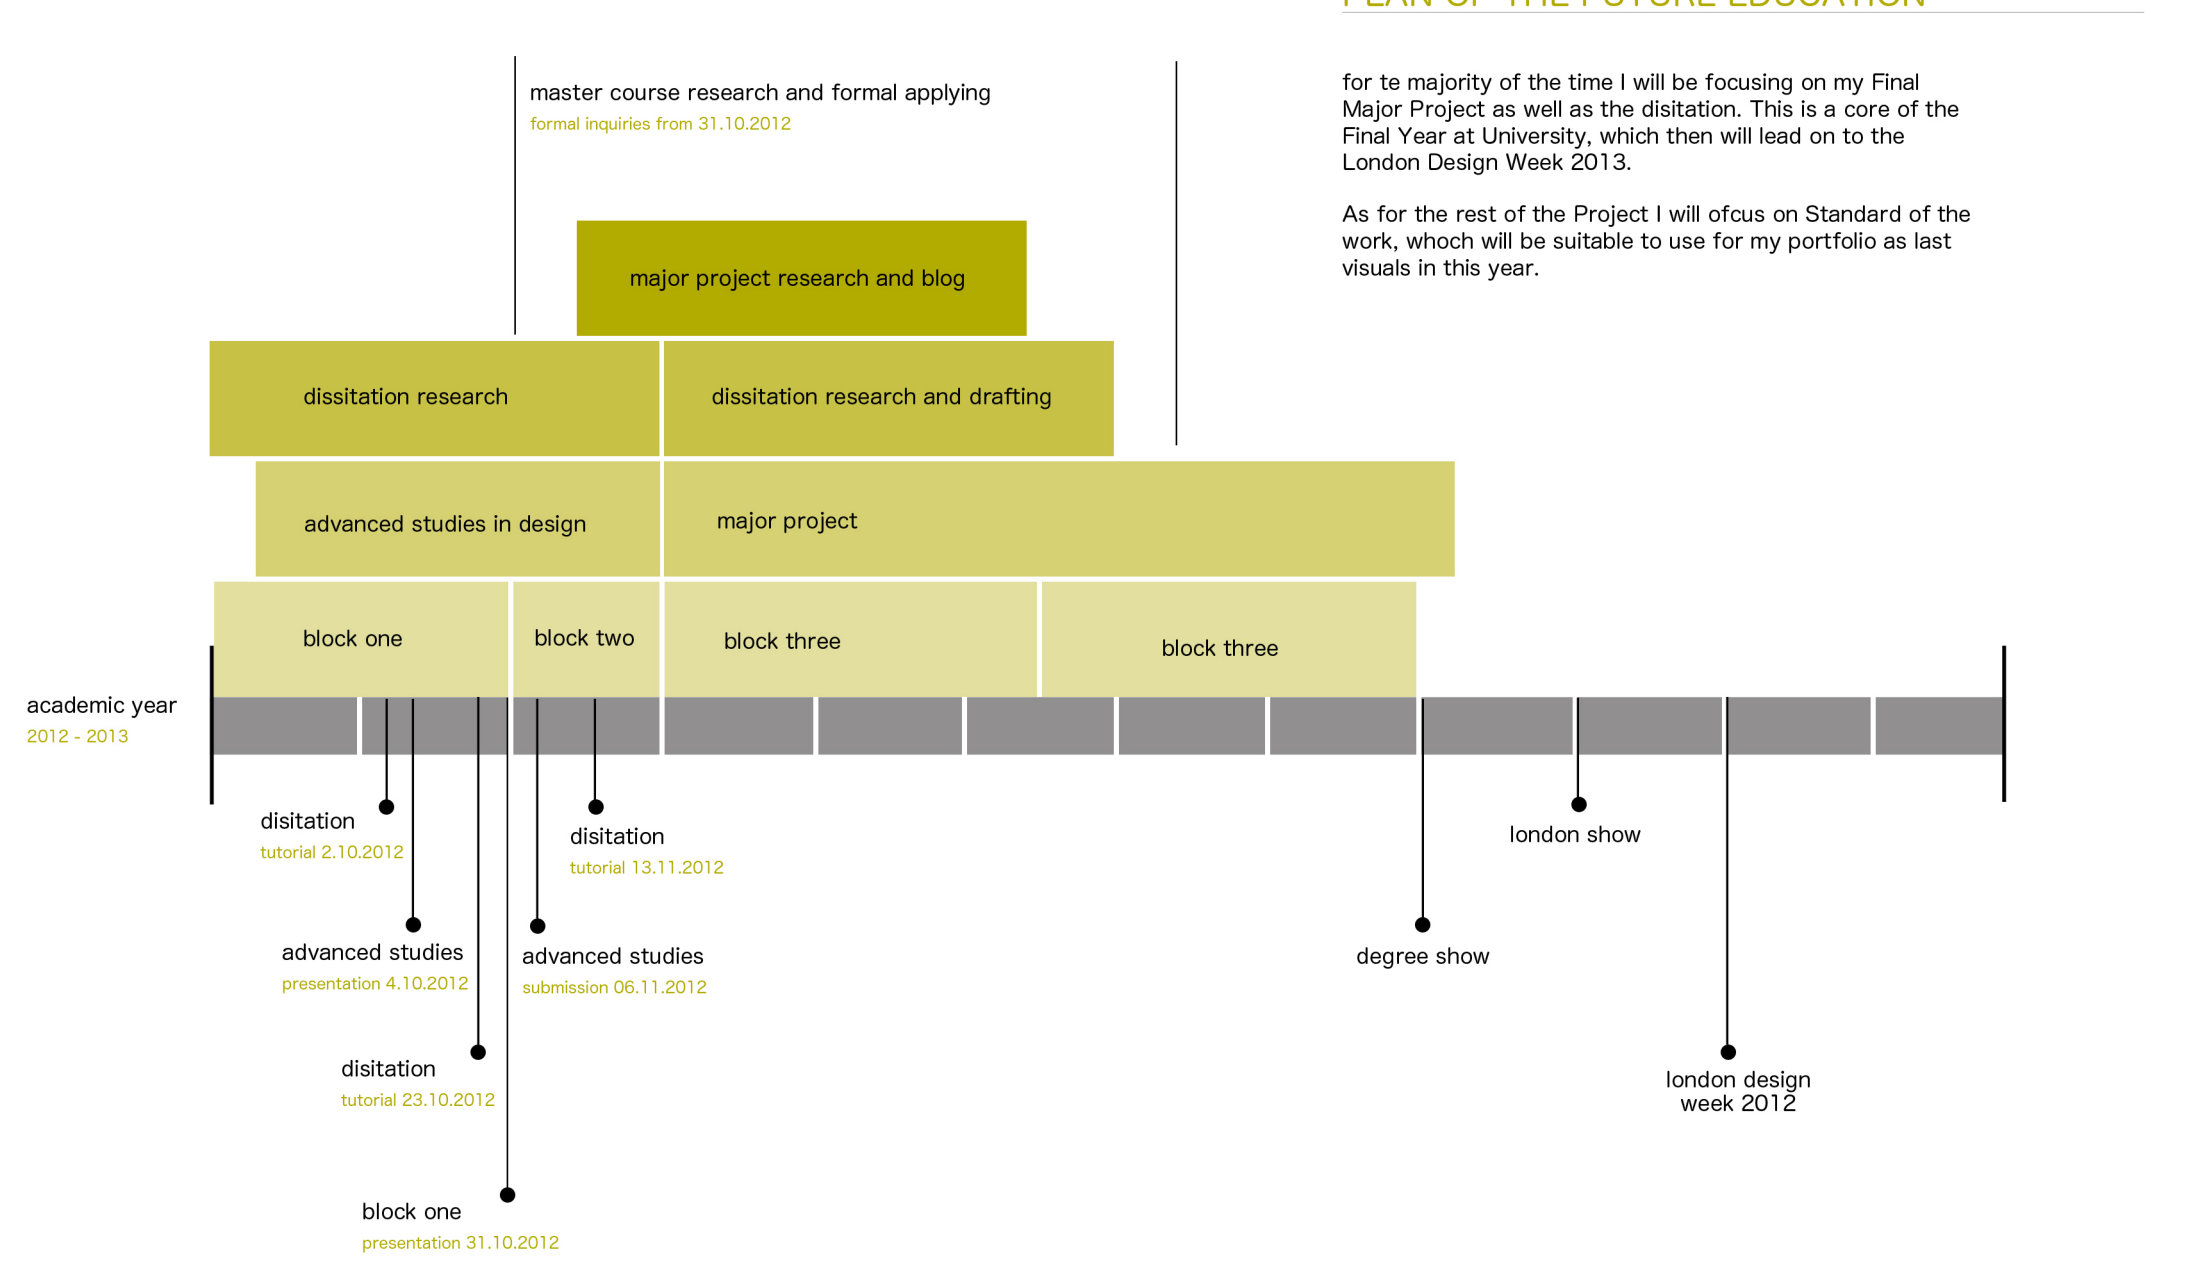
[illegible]

master course research and formal applying
formal inquiries from 31.10.2012

for te majority of the time I will be focusing on my Final Major Project as well as the disitation. This is a core of the Final Year at University, which then will lead on to the London Design Week 2013.

As for the rest of the Project I will ofcus on Standard of the work, whoch will be suitable to use for my portfolio as last visuals in this year.

major project research and blog

dissitation research

dissitation research and drafting

advanced studies in design

major project

block one

block two

block three

block three

academic year
2012 - 2013

disitation
tutorial 2.10.2012

advanced studies
presentation 4.10.2012

disitation
tutorial 23.10.2012

block one
presentation 31.10.2012

disitation
tutorial 13.11.2012

advanced studies
submission 06.11.2012

london show

degree show

london design week 2012